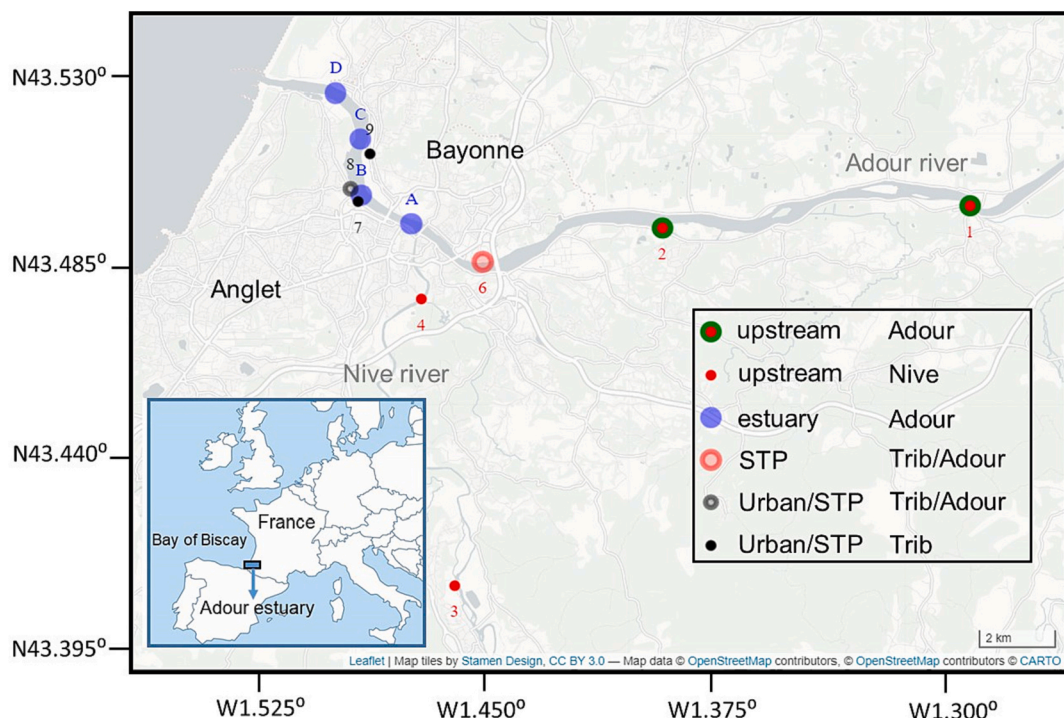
N43.530°
N43.485°
N43.440°
N43.395°

D
C
9
8
B
7
A
Bayonne
Adour river
2
1
6
Anglet
4
Nive river
3

France
Bay of Biscay
Adour estuary

| upstream | Adour |
|---|---|
| upstream | Nive |
| estuary | Adour |
| STP | Trib/Adour |
| Urban/STP | Trib/Adour |
| Urban/STP | Trib |

2 km
Leaflet | Map tiles by Stamen Design, CC BY 3.0 — Map data © OpenStreetMap contributors, © OpenStreetMap contributors © CARTO

W1.525°
W1.450°
W1.375°
W1.300°